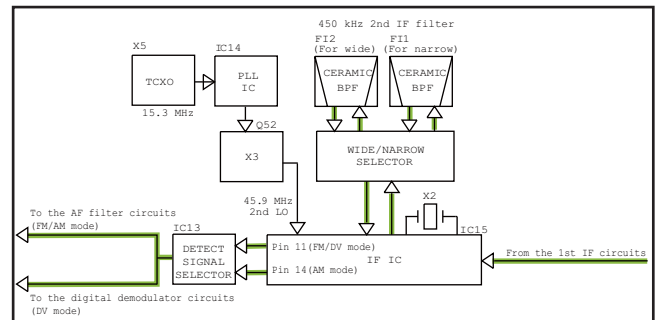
450 kHz 2nd IF filter

X5

IC14

FI2 (For wide)

FI1 (For narrow)

TCXO

PLL IC

CERAMIC BPF

CERAMIC BPF

15.3 MHz

Q52

X3

WIDE/NARROW SELECTOR

45.9 MHz 2nd LO

X2

To the AF filter circuits (FM/AM mode)

IC13

IC15

DETECT SIGNAL SELECTOR

Pin 11(FM/DV mode)

Pin 14(AM mode)

IF IC

From the 1st IF circuits

To the digital demodulator circuits (DV mode)